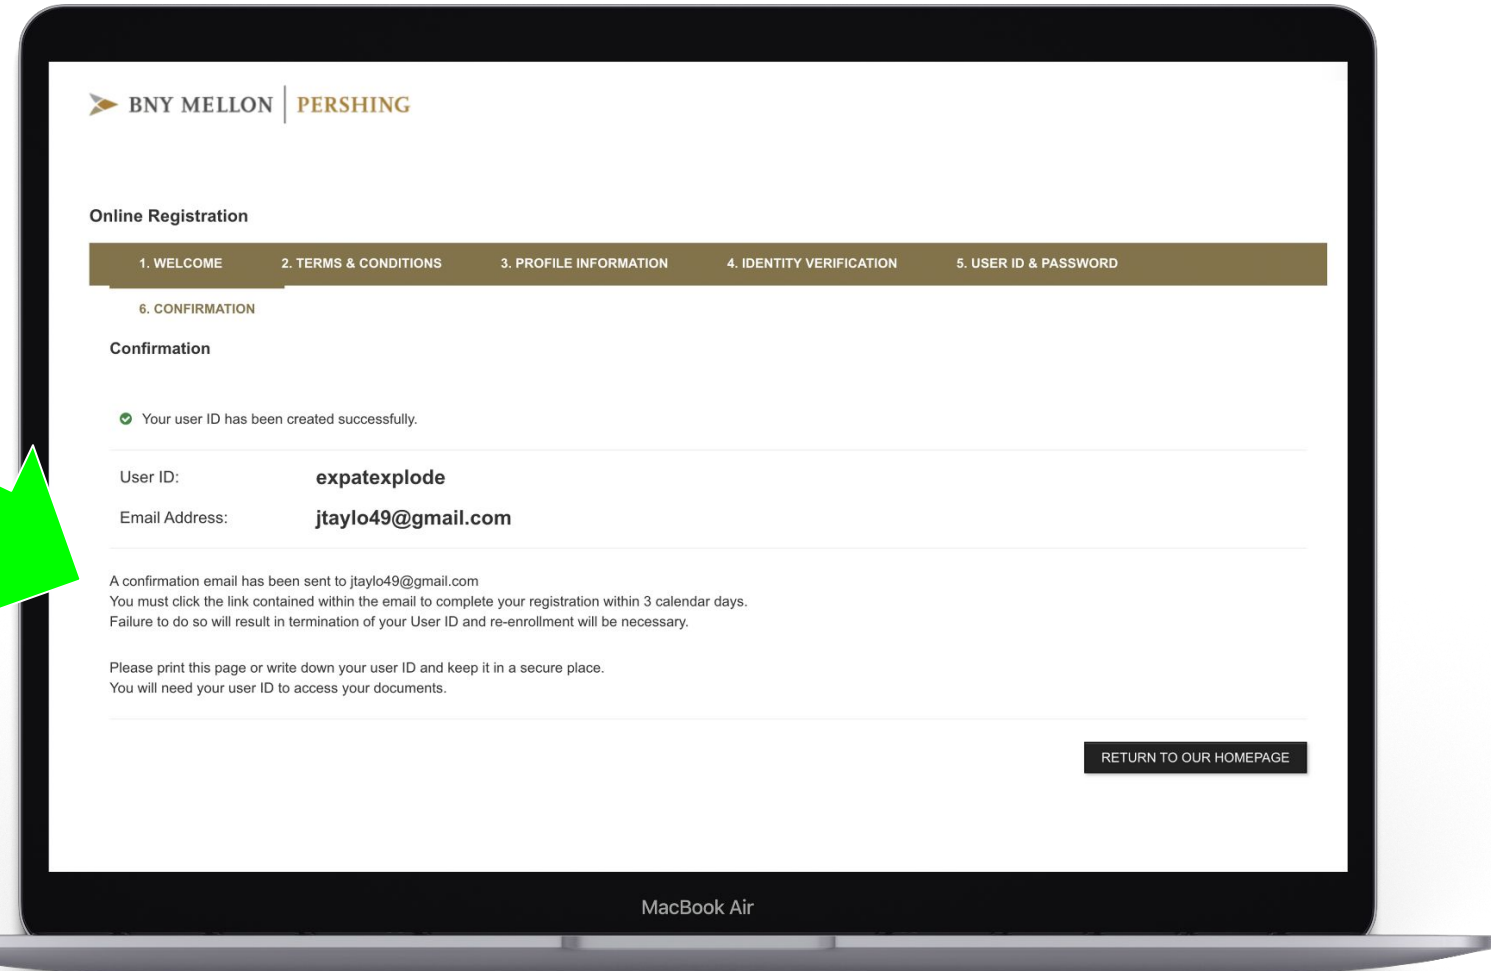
BNY MELLON | PERSHING

Online Registration

1. WELCOME 2. TERMS & CONDITIONS 3. PROFILE INFORMATION 4. IDENTITY VERIFICATION 5. USER ID & PASSWORD

6. CONFIRMATION

Confirmation

Your user ID has been created successfully.

User ID: expatexplode

Email Address: jtaylo49@gmail.com

A confirmation email has been sent to jtaylo49@gmail.com
You must click the link contained within the email to complete your registration within 3 calendar days.
Failure to do so will result in termination of your User ID and re-enrollment will be necessary.

Please print this page or write down your user ID and keep it in a secure place.
You will need your user ID to access your documents.

RETURN TO OUR HOMEPAGE

MacBook Air